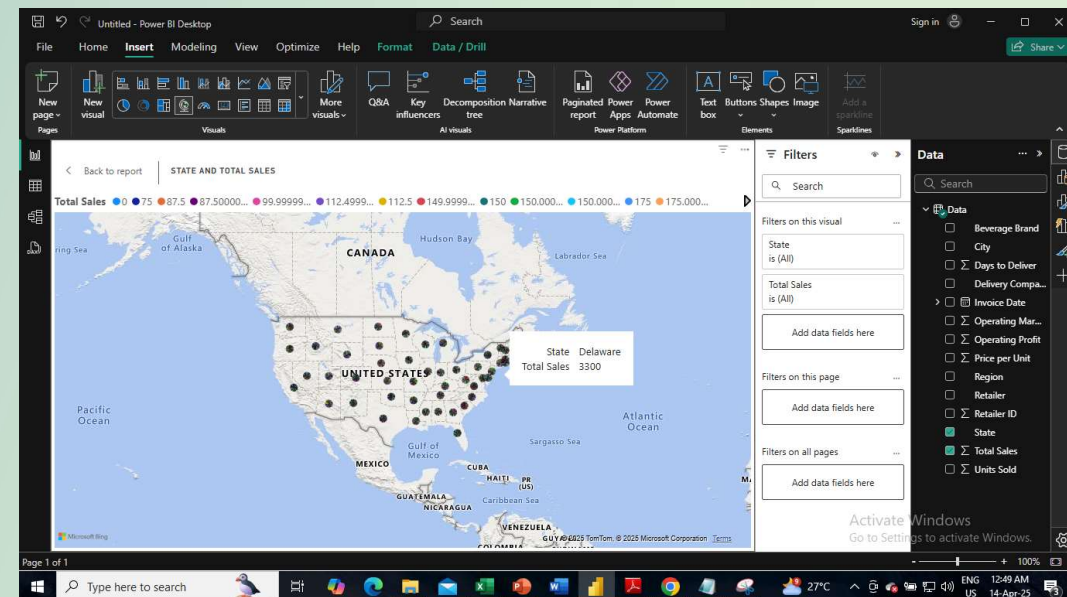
Untitled - Power BI Desktop
Search
Sign in
File Home Insert Modeling View Optimize Help Format Data / Drill
Share
New page Pages
New visual
More visuals
Visuals
Q&A Key influencers Decomposition tree Narrative
AI visuals
Paginated report Power Apps Power Automate
Power Platform
Text box Buttons Shapes Image
Elements
Add a sparkline
Sparklines
Back to report
STATE AND TOTAL SALES
Total Sales 0 75 87.5 87.50000... 99.99999... 112.4999... 112.5 149.9999... 150 150.000... 150.000... 175 175.000...
Gulf of Alaska
Hudson Bay
CANADA
Labrador Sea
ring Sea
State Delaware
Total Sales 3300
UNITED STATES
Pacific Ocean
Atlantic Ocean
Gulf of Mexico
Sargasso Sea
MEXICO
CUBA
HAITI PR (US)
GUATEMALA
NICARAGUA
Caribbean Sea
VENEZUELA
GUYANA
COLOMBIA
Microsoft Bing
© 2025 TomTom, © 2025 Microsoft Corporation Terms
Filters
Search
Filters on this visual
State
is (All)
Total Sales
is (All)
Add data fields here
Filters on this page
Add data fields here
Filters on all pages
Add data fields here
Data
Search
Data
Beverage Brand
City
Days to Deliver
Delivery Compa...
Invoice Date
Operating Mar...
Operating Profit
Price per Unit
Region
Retailer
Retailer ID
State
Total Sales
Units Sold
Activate Windows
Go to Settings to activate Windows.
Page 1 of 1
+ 100%
Type here to search
27°C
ENG US
12:49 AM
14-Apr-25
3